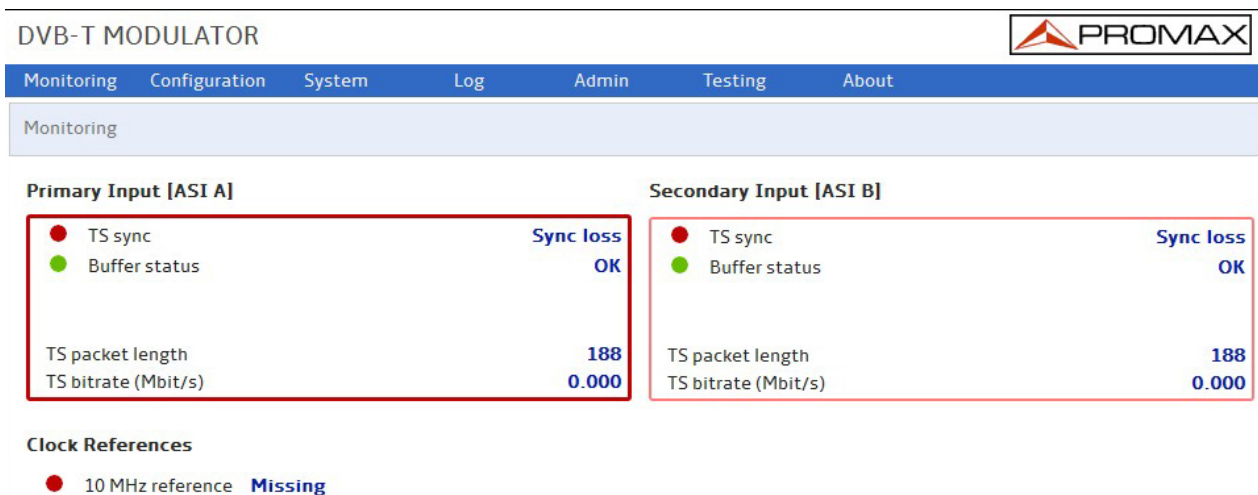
DVB-T MODULATOR

PROMAX

Monitoring Configuration System Log Admin Testing About

Monitoring

Primary Input [ASI A]

TS sync Sync loss
Buffer status OK

TS packet length 188
TS bitrate (Mbit/s) 0.000

Secondary Input [ASI B]

TS sync Sync loss
Buffer status OK

TS packet length 188
TS bitrate (Mbit/s) 0.000

Clock References

10 MHz reference Missing